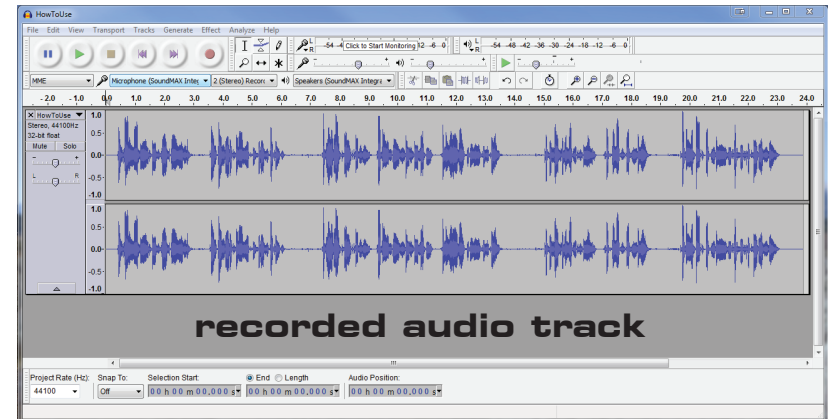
HowToUse

File Edit View Transport Tracks Generate Effect Analyze Help

-54 -4 Click to Start Monitoring 2 -6 0

-54 -48 -42 -36 -30 -24 -18 -12 -6 0

MME

Microphone (SoundMAX Integ

2 (Stereo) Recor

Speakers (SoundMAX Integra

-2.0 -1.0 0.0 1.0 2.0 3.0 4.0 5.0 6.0 7.0 8.0 9.0 10.0 11.0 12.0 13.0 14.0 15.0 16.0 17.0 18.0 19.0 20.0 21.0 22.0 23.0 24.0

HowToUse
Stereo, 44100Hz
32-bit float
Mute Solo
L R

1.0
0.5
0.0
-0.5
-1.0
1.0
0.5
0.0
-0.5
-1.0

recorded audio track

Project Rate (Hz): Snap To: Selection Start: End Length Audio Position:

44100 Off 00 h 00 m 00.000 s 00 h 00 m 00.000 s 00 h 00 m 00.000 s